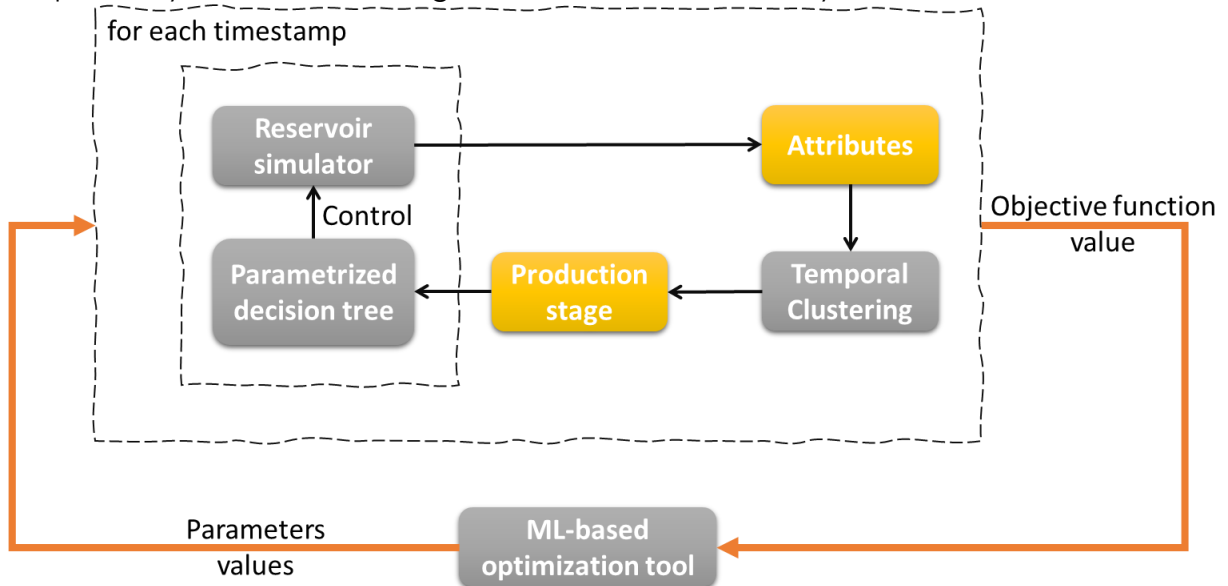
for each timestamp

Reservoir simulator

Attributes

Control

Objective function value

Parametrized decision tree

Production stage

Temporal Clustering

Parameters values

ML-based optimization tool